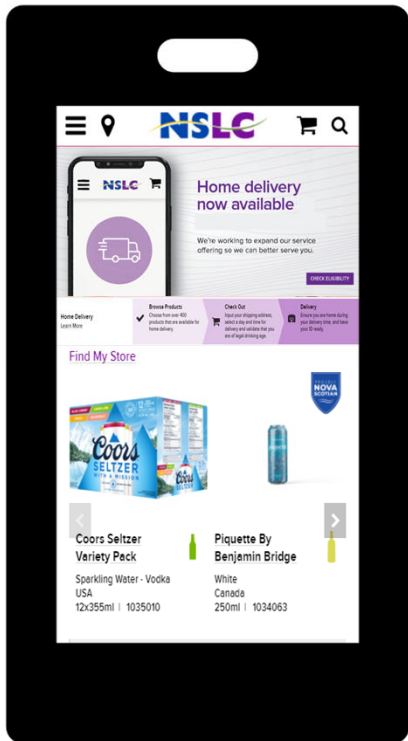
NSLC

NSLC

Home delivery now available

We're working to expand our service offering so we can better serve you.

CHECK ELIGIBILITY

Home Delivery
Learn More

Browse Products
Choose from over 400 products that are available for home delivery.

Check Out
Input your shipping address, select a day and time for delivery and validate that you are of legal drinking age.

Delivery
Ensure you are home during your delivery time, and have your ID ready.

Find My Store

NOVA SCOTIAN

Coors SELTZER

Coors Seltzer Variety Pack
Sparkling Water - Vodka
USA
12x355ml | 1035010

Piquette By Benjamin Bridge
White
Canada
250ml | 1034063